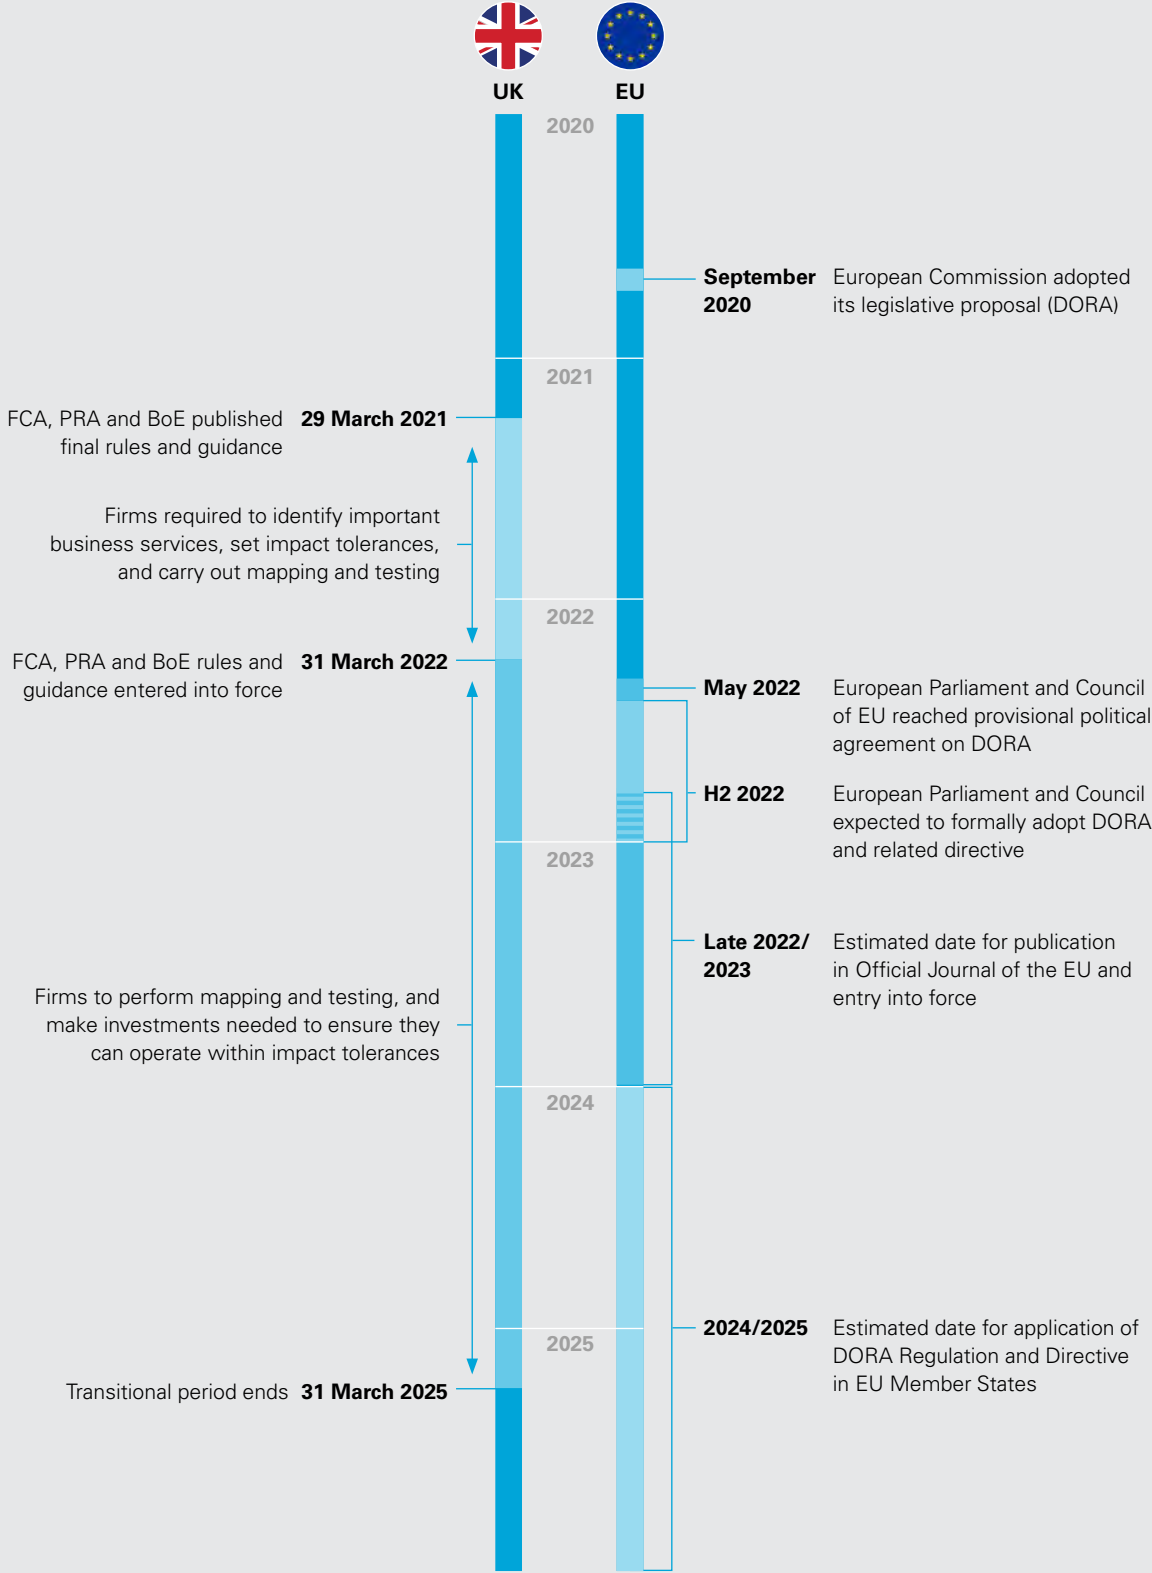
UK

EU

2020

September 2020 European Commission adopted its legislative proposal (DORA)

2021

FCA, PRA and BoE published final rules and guidance 29 March 2021

Firms required to identify important business services, set impact tolerances, and carry out mapping and testing

2022

FCA, PRA and BoE rules and guidance entered into force 31 March 2022

May 2022 European Parliament and Council of EU reached provisional political agreement on DORA

H2 2022 European Parliament and Council expected to formally adopt DORA and related directive

2023

Late 2022/ 2023 Estimated date for publication in Official Journal of the EU and entry into force

Firms to perform mapping and testing, and make investments needed to ensure they can operate within impact tolerances

2024

2024/2025 Estimated date for application of DORA Regulation and Directive in EU Member States

2025

Transitional period ends 31 March 2025